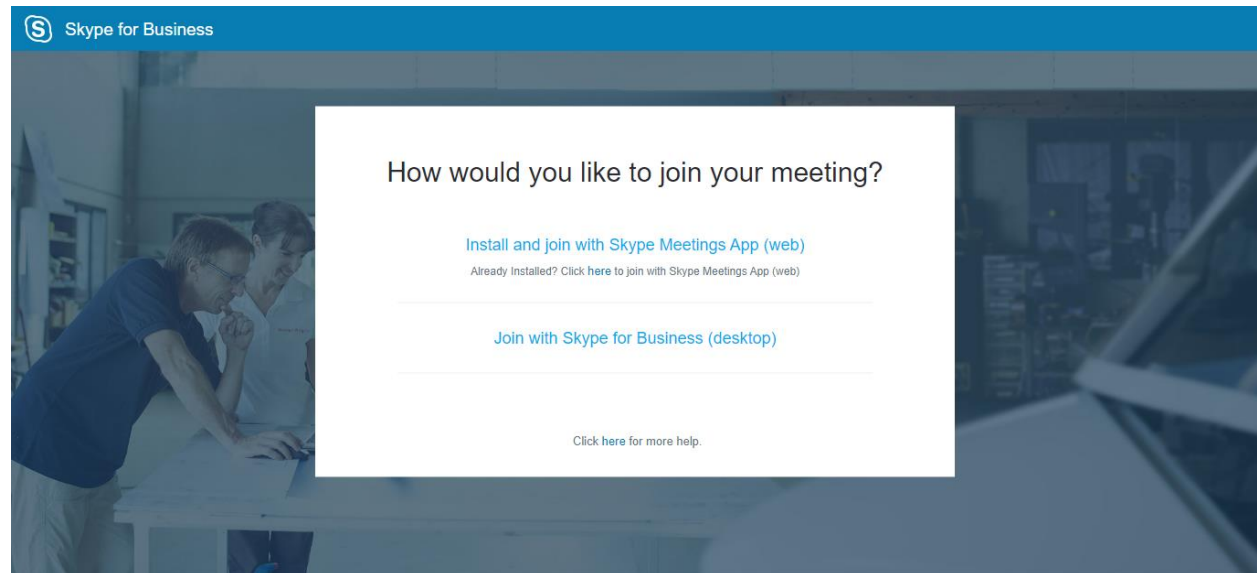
S Skype for Business

How would you like to join your meeting?

Install and join with Skype Meetings App (web)

Already Installed? Click here to join with Skype Meetings App (web)

Join with Skype for Business (desktop)

Click here for more help.